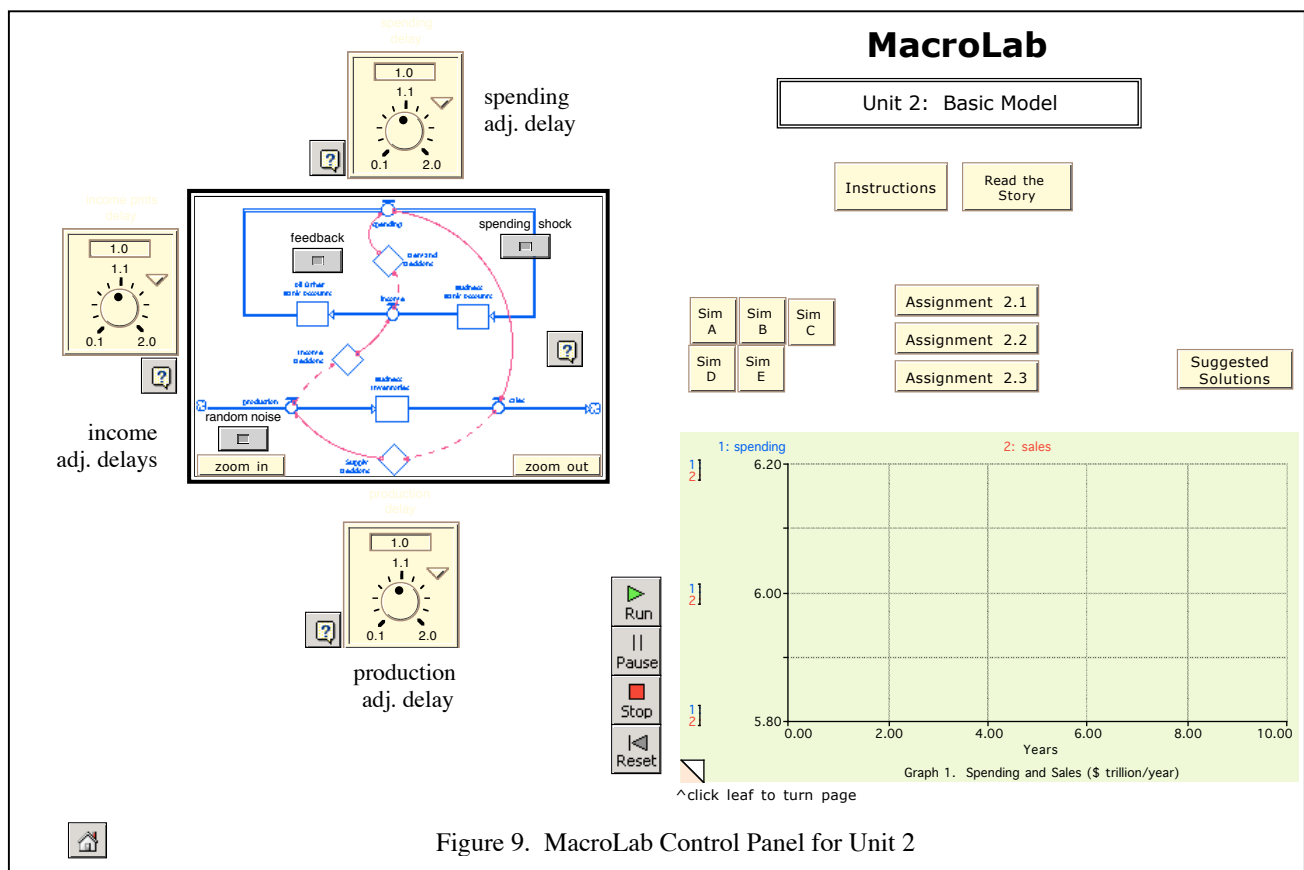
MacroLab

Unit 2: Basic Model

spending delay

1.0

1.1

0.1 2.0

spending adj. delay

Instructions

Read the Story

income gap delay

1.0

1.1

0.1 2.0

income adj. delays

feedback

spending shock

spending

demand backlog

income

random noise

production

sales

supply backlog

zoom in

zoom out

Sim A

Sim B

Sim C

Sim D

Sim E

Assignment 2.1

Assignment 2.2

Assignment 2.3

Suggested Solutions

production delay

1.0

1.1

0.1 2.0

production adj. delay

Run

Pause

Stop

Reset

1: spending

2: sales

6.20

6.00

5.80

0.00 2.00 4.00 6.00 8.00 10.00

Years

Graph 1. Spending and Sales ($ trillion/year)

^click leaf to turn page

Figure 9. MacroLab Control Panel for Unit 2